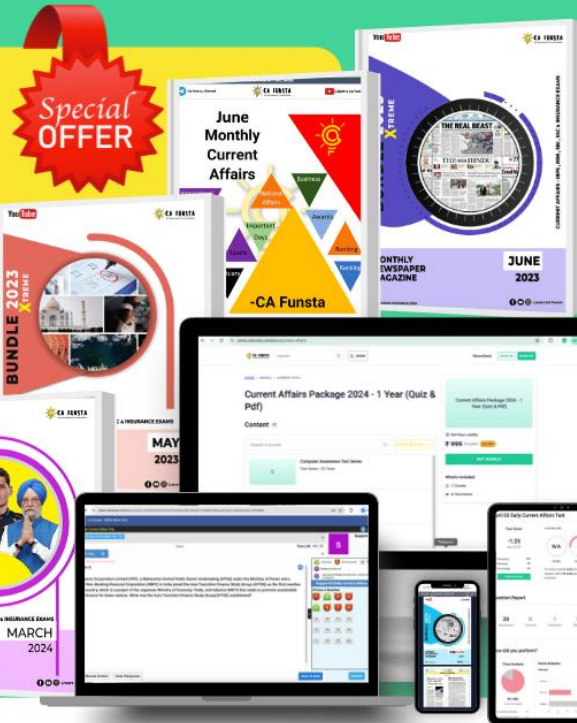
Special OFFER

YouTube

CA FUNSTA

CURRENT AFFAIRS - IBPS, RBI, SSC & INSURANCE EXAMS

XTREME

THE REAL BEAST

THE HINDU

MONTHLY NEWSPAPER MAGAZINE

JUNE 2023

June Monthly Current Affairs

National Affairs

Business

Important Days

Awards

Sports

Banking

Ranking

-CA Funsta

YouTube

CA FUNSTA

BUNDLE 2023 XTREME

CA FUNSTA

C & INSURANCE EXAMS

MAY 2023

A INSURANCE EXAMS

MARCH 2024

CA FUNSTA

Current Affairs Package 2024 - 1 Year (Quiz & Pdf)

Content

Complete Assessment Test Series

Current Affairs Package 2024 - 1 Year (Quiz & Pdf)

Daily Current Affairs Test

N/A

How did you perform?